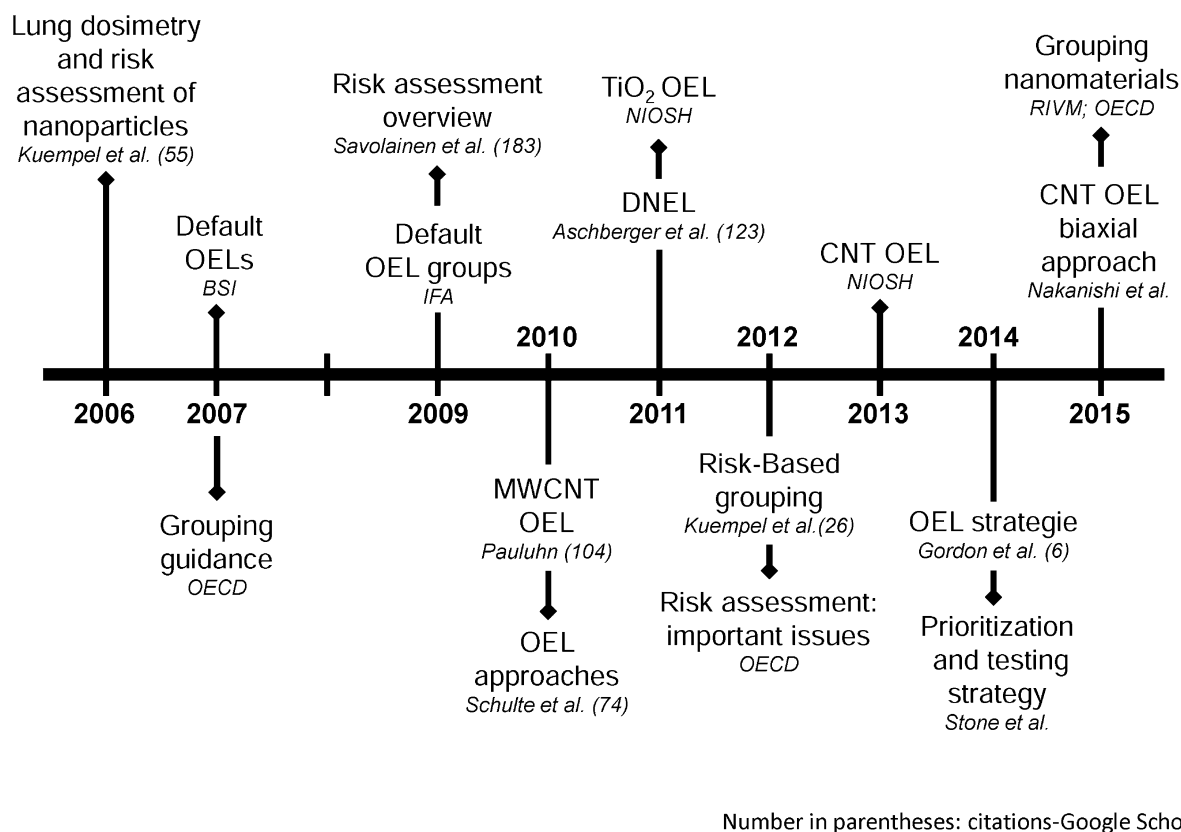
Lung dosimetry and risk assessment of nanoparticles
Kuempel et al. (55)

Default OELs
BSI

Risk assessment overview
Savolainen et al. (183)

Default OEL groups
IFA

$TiO_2$ OEL
NIOSH

DNEL
Aschberger et al. (123)

CNT OEL
NIOSH

Grouping nanomaterials
RIVM; OECD

CNT OEL biaxial approach
Nakanishi et al.

2006 2007 2009 2010 2011 2012 2013 2014 2015

Grouping guidance
OECD

MWCNT OEL
Pauluhn (104)

OEL approaches
Schulte et al. (74)

Risk-Based grouping
Kuempel et al.(26)

Risk assessment: important issues
OECD

OEL strategie
Gordon et al. (6)

Prioritization and testing strategy
Stone et al.

Number in parentheses: citations-Google Scho